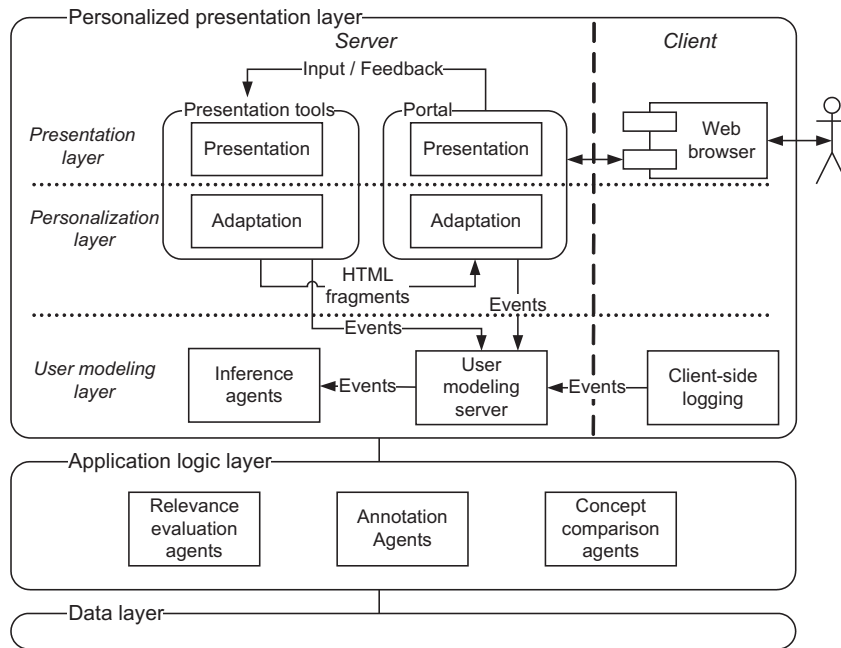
Personalized presentation layer
Server
Client
Input / Feedback
Presentation tools
Portal
Presentation layer
Presentation
Presentation
Web browser
Personalization layer
Adaptation
Adaptation
HTML fragments
Events
Events
User modeling layer
Inference agents
Events
User modeling server
Events
Client-side logging
Application logic layer
Relevance evaluation agents
Annotation Agents
Concept comparison agents
Data layer